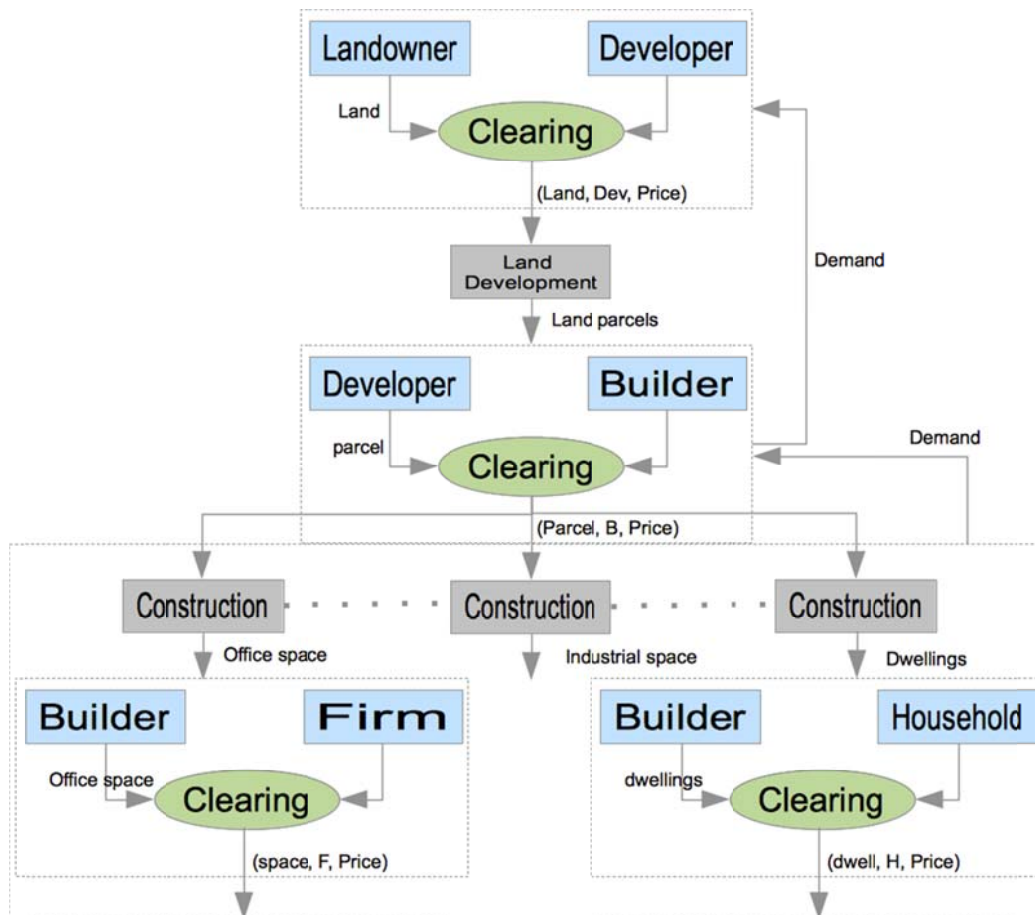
Landowner

Developer

Land

Clearing

(Land, Dev, Price)

Land Development

Land parcels

Demand

Developer

Builder

parcel

Clearing

Demand

(Parcel, B, Price)

Construction

Construction

Construction

Office space

Industrial space

Dwellings

Builder

Firm

Office space

Clearing

(space, F, Price)

Builder

Household

dwellings

Clearing

(dwell, H, Price)